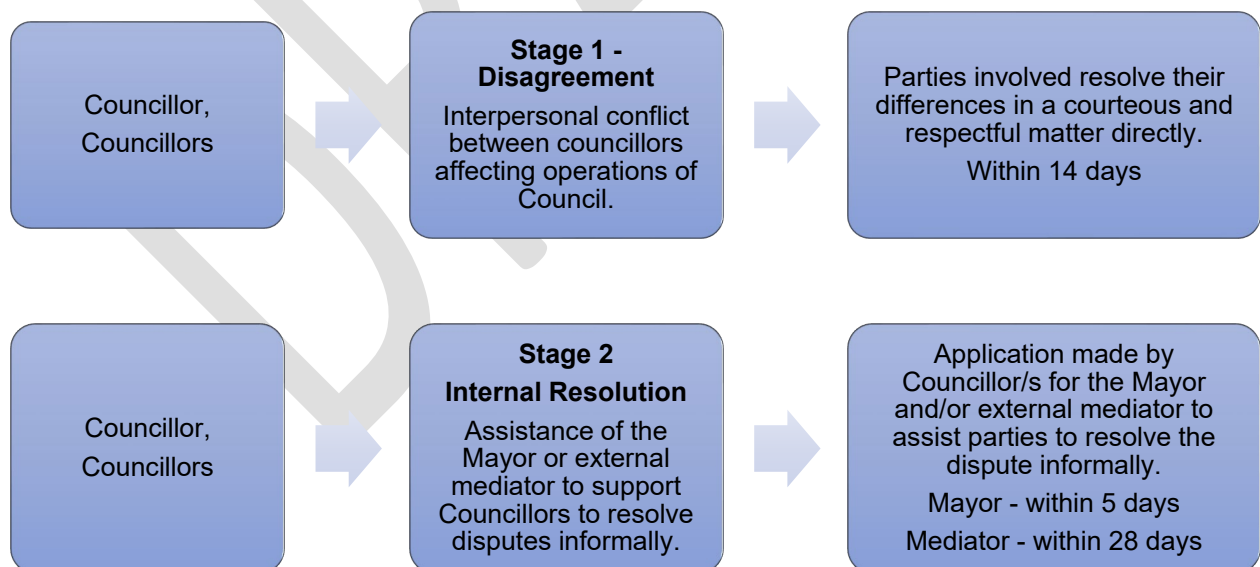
Councillor, Councillors

Stage 1 - Disagreement

Interpersonal conflict between councillors affecting operations of Council.

Parties involved resolve their differences in a courteous and respectful matter directly.

Within 14 days

Councillor, Councillors

Stage 2

Internal Resolution

Assistance of the Mayor or external mediator to support Councillors to resolve disputes informally.

Application made by Councillor/s for the Mayor and/or external mediator to assist parties to resolve the dispute informally.

Mayor - within 5 days

Mediator - within 28 days